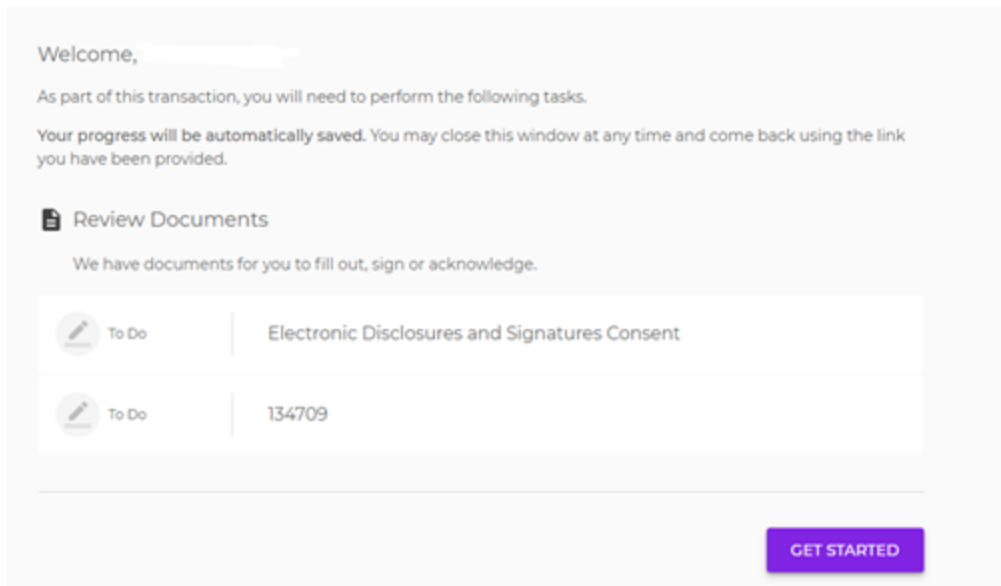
Welcome,

As part of this transaction, you will need to perform the following tasks.

**Your progress will be automatically saved.** You may close this window at any time and come back using the link you have been provided.

Review Documents

We have documents for you to fill out, sign or acknowledge.

| | |
|---|---|
| To Do | Electronic Disclosures and Signatures Consent |
| To Do | 134709 |

GET STARTED